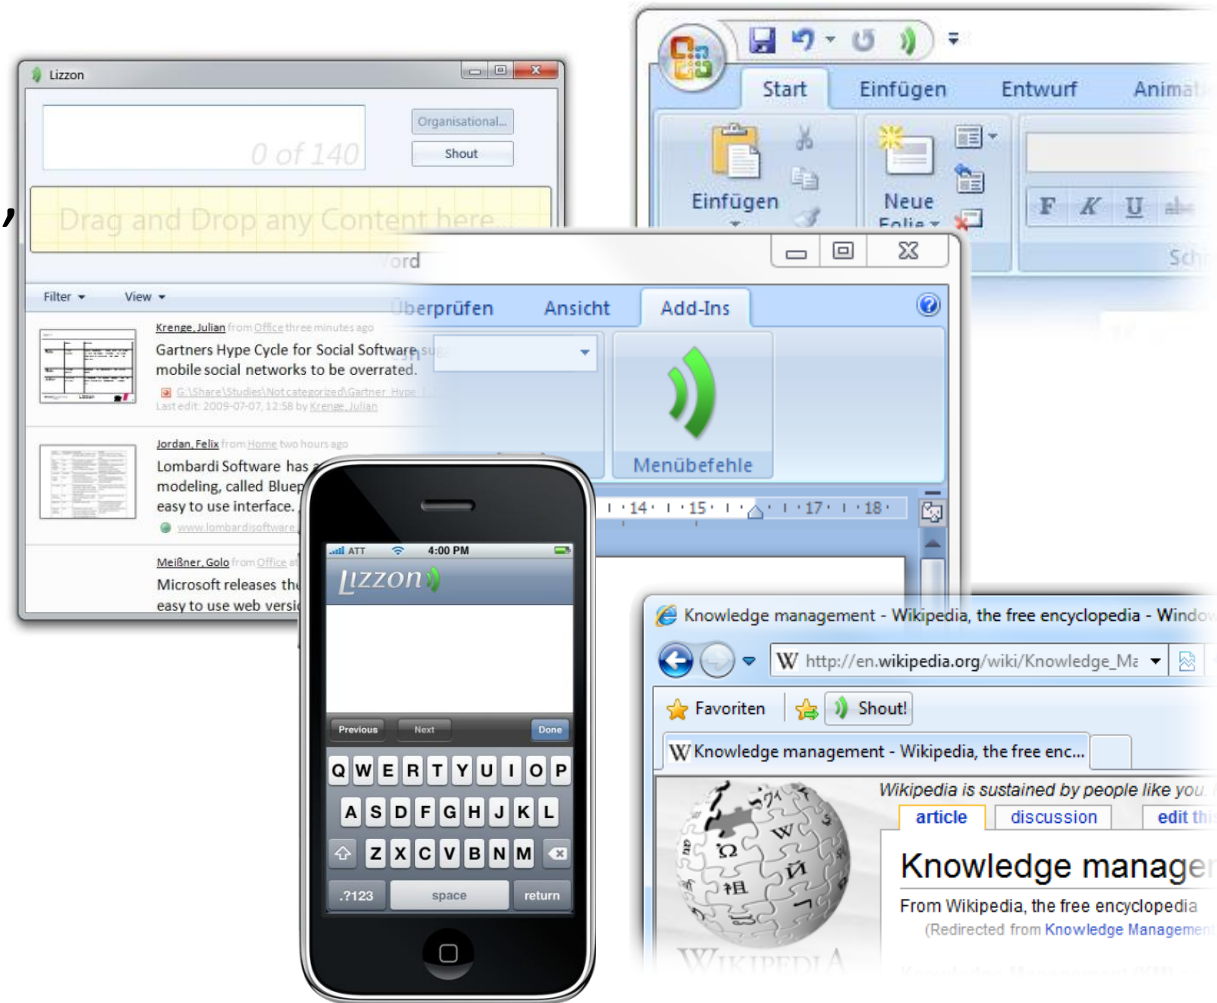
Lizzon

0 of 140

Organisational...

Shout

Drag and Drop any Content here

Filter View

Krenge, Julian from Office three minutes ago
Gartners Hype Cycle for Social Software su
mobile social networks to be overrated.
G:\Share\Studies\Not categorized\Gartner_Hype
Last edit: 2009-07-07, 12:58 by Krenge, Julian

Jordan, Felix from Home two hours ago
Lombardi Software has
modeling, called Bluep
easy to use interface.
www.lombardisoftware

Meißner, Golo from Office
Microsoft releases th
easy to use web versi

Start Einfügen Entwurf Animat

Einfügen

Neue Folie

F K U

Word

Überprüfen Ansicht Add-Ins

Menübefehle

14 15 17 18

ATT 4:00 PM

Lizzon

Previous Next Done

Q W E R T Y U I O P
A S D F G H J K L
Z X C V B N M
.?123 space return

Knowledge management - Wikipedia, the free encyclopedia - Window

http://en.wikipedia.org/wiki/Knowledge_Ma

Favoriten Shout!

Knowledge management - Wikipedia, the free enc...

Wikipedia is sustained by people like you.

article discussion edit thi

Knowledge manager

From Wikipedia, the free encyclopedia
(Redirected from Knowledge Managemen

WIKIPEDIA